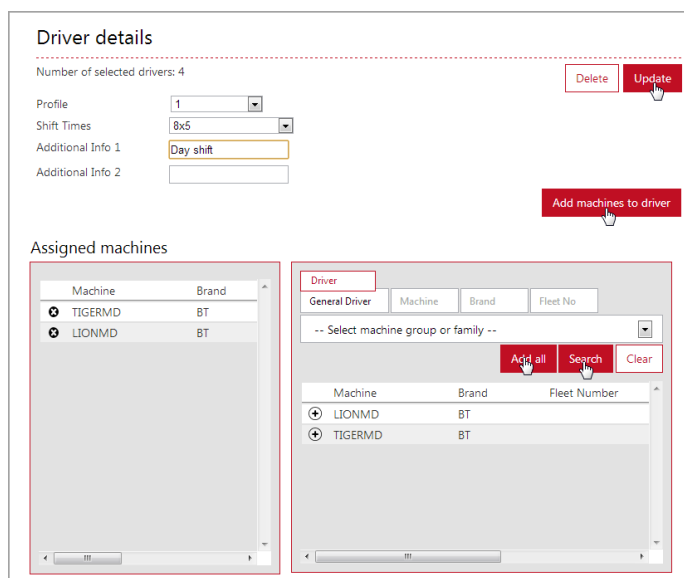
Driver details

Number of selected drivers: 4

Delete Update

Profile 1
Shift Times 8x5
Additional Info 1 Day shift
Additional Info 2

Add machines to driver

Assigned machines

| Machine | Brand |
|---|---|
| TIGERMD | BT |
| LIONMD | BT |

Driver

General Driver | Machine | Brand | Fleet No

-- Select machine group or family --

Add all Search Clear

| Machine | Brand | Fleet Number |
|---|---|---|
| LIONMD | BT | |
| TIGERMD | BT | |